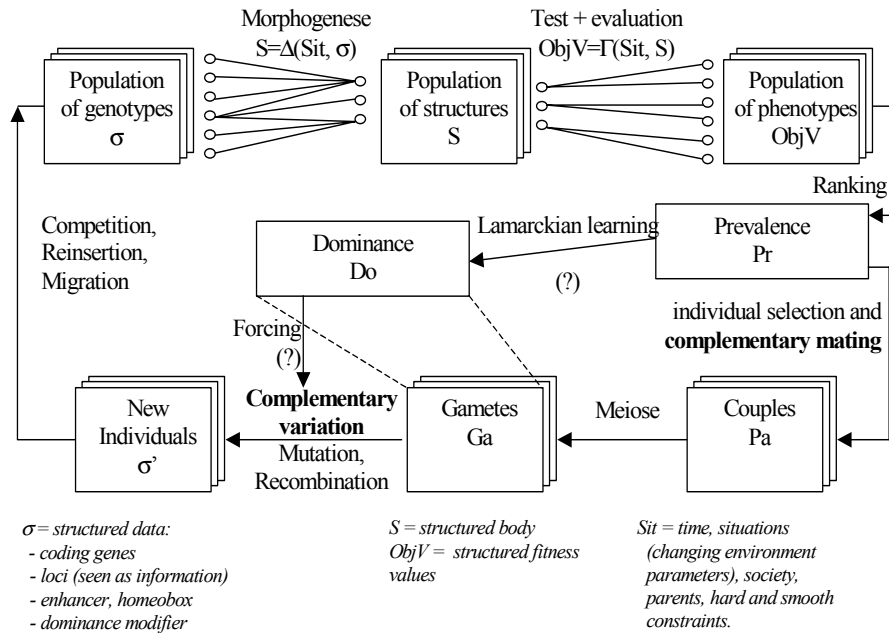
Morphogenese
$S=\Delta(Sit, \sigma)$

Test + evaluation
$ObjV=\Gamma(Sit, S)$

Population of genotypes
$\sigma$

Population of structures
S

Population of phenotypes
ObjV

Ranking

Competition, Reinsertion, Migration

Lamarckian learning

Dominance
Do

Prevalence
Pr

(?)

individual selection and **complementary mating**

Forcing
(?)

New Individuals
$\sigma$'

**Complementary variation**
Mutation, Recombination

Gametes
Ga

Meiose

Couples
Pa

$\sigma$ = structured data:
- coding genes
- loci (seen as information)
- enhancer, homeobox
- dominance modifier

S = structured body
ObjV = structured fitness values

Sit = time, situations (changing environment parameters), society, parents, hard and smooth constraints.